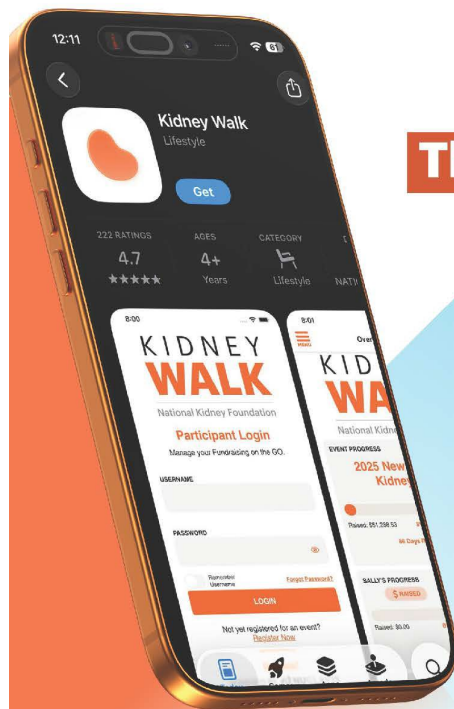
12:11

61

Kidney Walk

Lifestyle

Get

222 RATINGS

4.7

★★★★★

AGES

4+

Years

CATEGORY

Lifestyle

NATI

TI

8:00

KIDNEY

WALK

National Kidney Foundation

Participant Login

Manage your Fundraising on the GO.

USERNAME

PASSWORD

Remember Username

Forgot Password?

LOGIN

Not yet registered for an event?

Register Now

8:01

Over

KID

WA

National Kidn

EVENT PROGRESS

2025 New

Kidne

Raised: $51,298.53

46 Days

SALLY'S PROGRESS

$ RAISED

Raised: $0.00